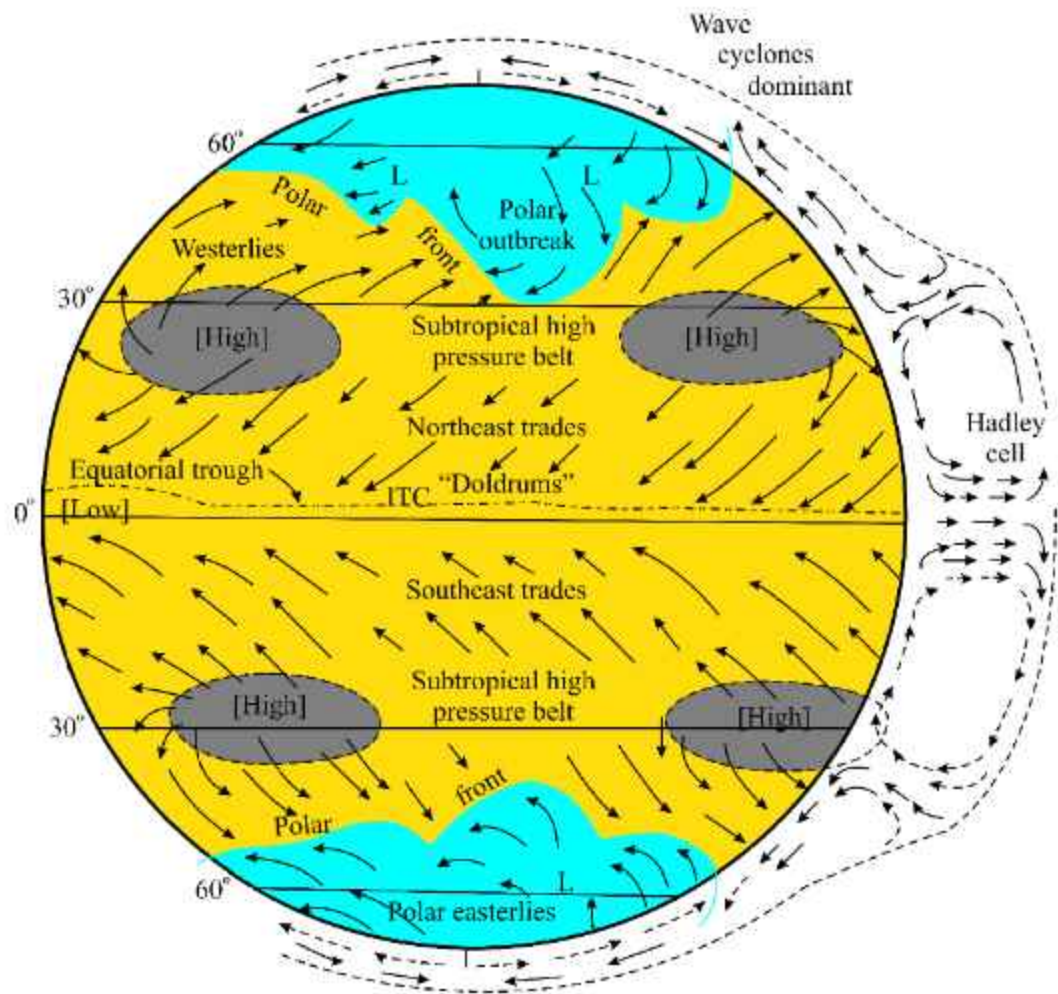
Wave cyclones dominant

60°

L

L

Polar

Polar outbreak

Westerlies

front

30°

[High]

Subtropical high pressure belt

[High]

Northeast trades

Hadley cell

Equatorial trough

ITC

"Doldrums"

0°

[Low]

Southeast trades

Subtropical high pressure belt

30°

[High]

[High]

front

Polar

L

60°

Polar easterlies